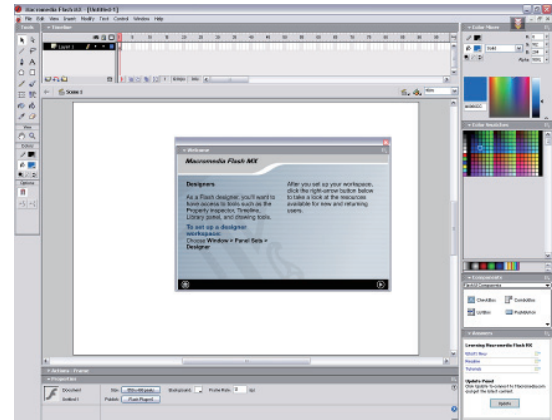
Macromedia Flash MX - [Untitled-1]

File Edit View Insert Modify Text Control Window Help

Tools

Timeline

Layer 1

Scene 1

View

Colors

Options

Welcome

Macromedia Flash MX

Designers

As a Flash designer, you'll want to have access to tools such as the Property inspector, Timeline, Library panel, and drawing tools.

To set up a designer workspace:

Choose Window > Panel Sets > Designer

After you set up your workspace, click the right-arrow button below to take a look at the resources available for new and returning users.

Actions - Frame

Properties

Document

Untitled-1

Size: 550 x 400 pixels

Background:

Frame Rate: 12 fps

Publish: Flash Player 6

Color Mixer

Alpha: 100%

Color Swatches

Components

Flash UI Components

CheckBox

ComboBox

ListBox

PushButton

Answers

Learning Macromedia Flash MX

What's New

Readme

Tutorials

Update Panel

Click Update to connect to Macromedia.com and get the latest content.

Update